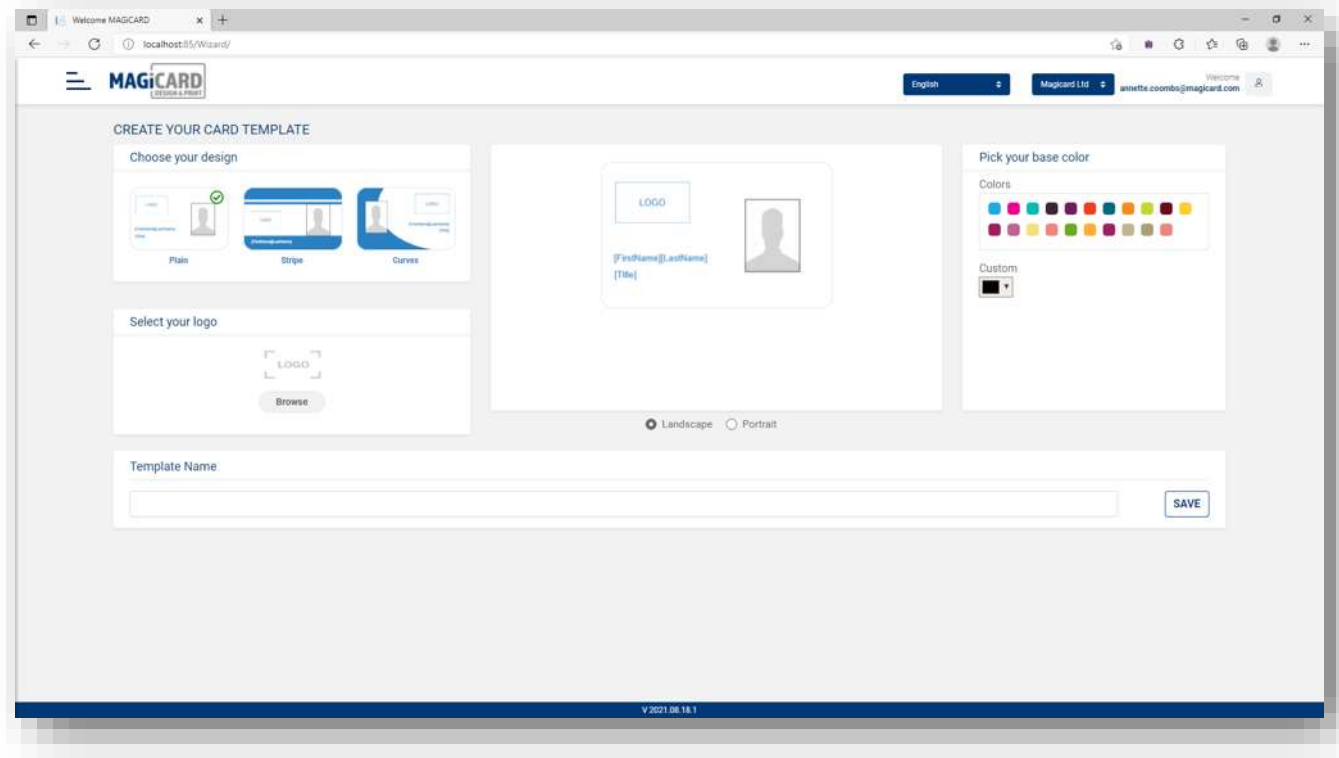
Welcome MAGICARD

localhost:85/Wizard/

MAGICARD DESIGN & PRINT

English

Magicard Ltd

Welcome
annette.coombs@magicard.com

CREATE YOUR CARD TEMPLATE

Choose your design

Plain

Stripe

Curves

Select your logo

LOGO

Browse

LOGO

[FirstName][LastName]
[Title]

Landscape

Portrait

Pick your base color

Colors

Custom

Template Name

SAVE

V 2021.08.18.1